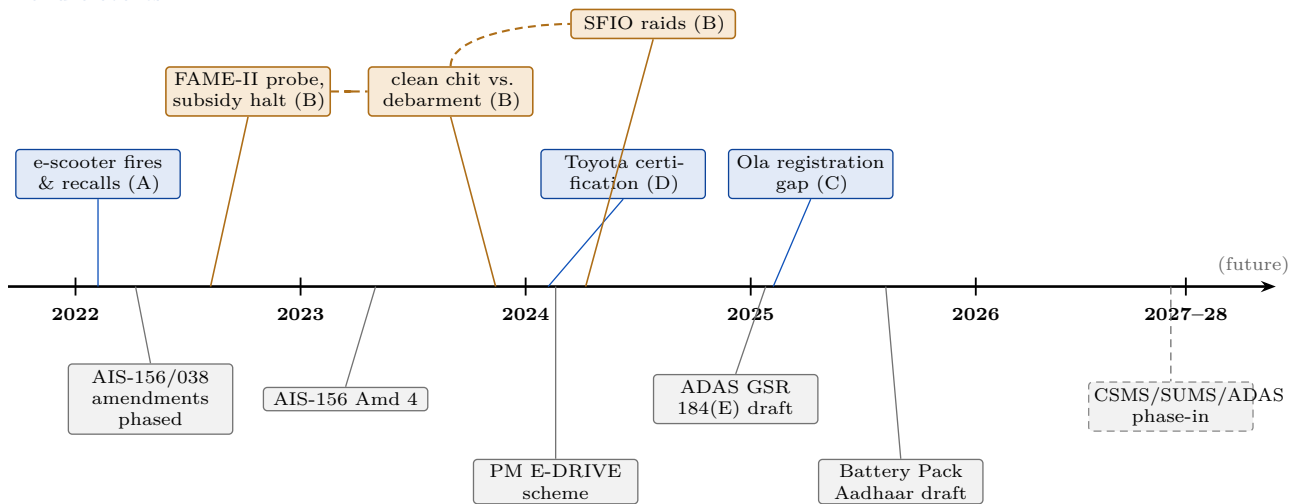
SFIO raids (B)

FAME-II probe, subsidy halt (B)

clean chit vs. debarment (B)

e-scooter fires & recalls (A)

Toyota certification (D)

Ola registration gap (C)

(future)

2022

2023

2024

2025

2026

2027–28

AIS-156/038 amendments phased

AIS-156 Amd 4

PM E-DRIVE scheme

ADAS GSR 184(E) draft

Battery Pack Aadhaar draft

CSMS/SUMS/ADAS phase-in